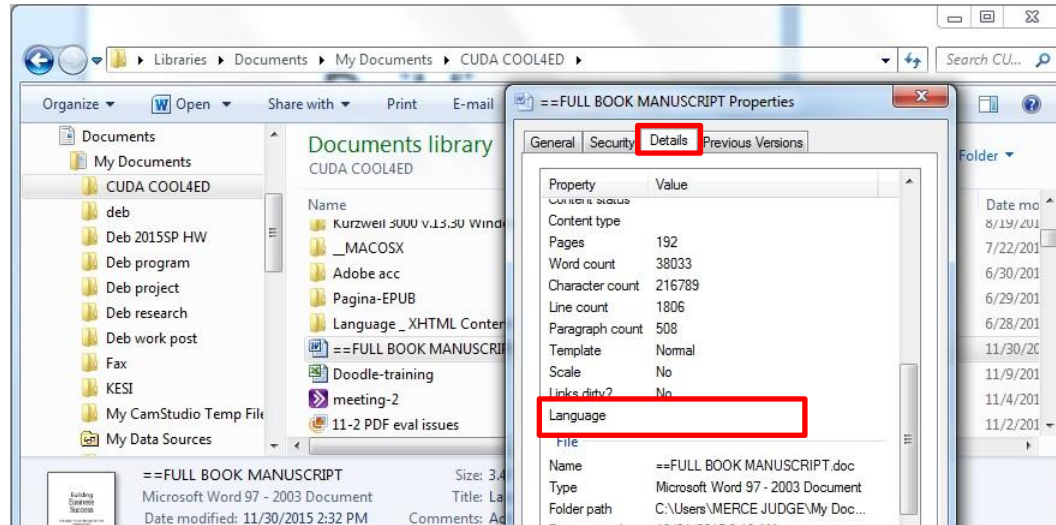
Libraries ▸ Documents ▸ My Documents ▸ CUDA COOL4ED ▸

Search CU...

Organize ▾ Open ▾ Share with ▾ Print E-mail

Documents
My Documents
CUDA COOL4ED
deb
Deb 2015SP HW
Deb program
Deb project
Deb research
Deb work post
Fax
KESI
My CamStudio Temp File
My Data Sources

Documents library
CUDA COOL4ED

Name
Kurzweil 3000 v.13.30 Windo
__MACOSX
Adobe acc
Pagina-EPUB
Language _ XHTML Conter
==FULL BOOK MANUSCRI
Doodle-training
meeting-2
11-2 PDF eval issues

Folder ▾

Date mo
8/19/201
7/22/201
6/30/201
6/29/201
6/28/201
11/30/20
11/9/201
11/4/201
11/2/201

==FULL BOOK MANUSCRIPT Properties

General Security Details Previous Versions

| Property | Value |
|---|---|
| Content status | |
| Content type | |
| Pages | 192 |
| Word count | 38033 |
| Character count | 216789 |
| Line count | 1806 |
| Paragraph count | 508 |
| Template | Normal |
| Scale | No |
| Links dirty? | No |
| Language | |
| File | |
| Name | ==FULL BOOK MANUSCRIPT.doc |
| Type | Microsoft Word 97 - 2003 Document |
| Folder path | C:\Users\MERCE JUDGE\My Doc... |

==FULL BOOK MANUSCRIPT
Microsoft Word 97 - 2003 Document
Date modified: 11/30/2015 2:32 PM
Size: 3.4
Title: La
Comments: Ad